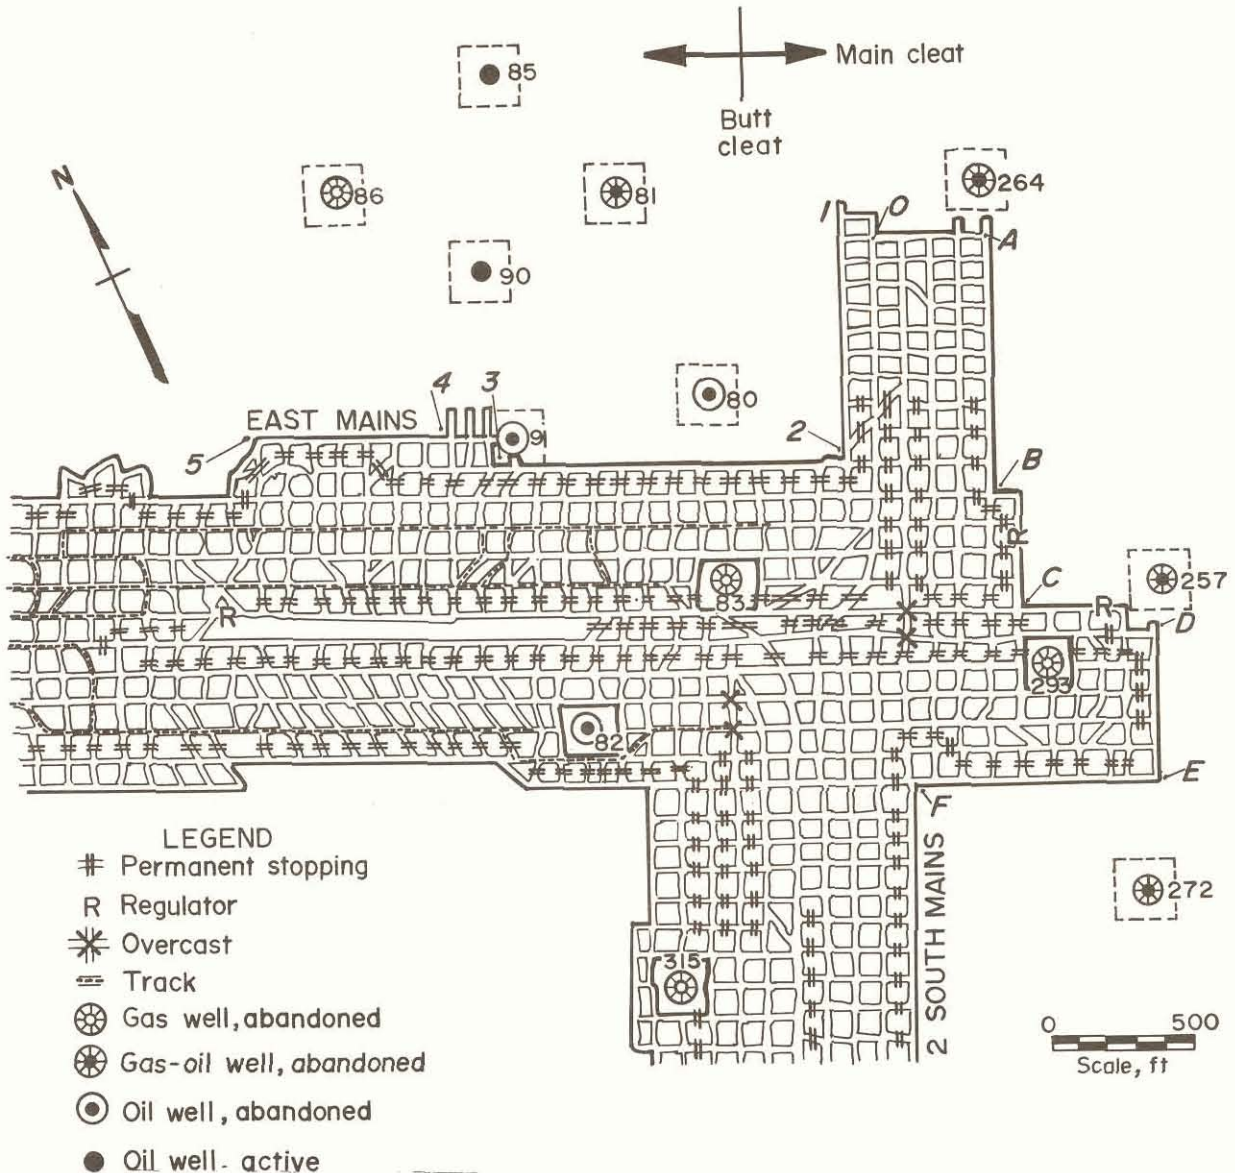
Main cleat

Butt cleat

N

85

86

81

264

90

1

0

A

80

4

3

EAST MAINS

91

2

5

B

R

83

C

257

R

D

293

82

E

F

LEGEND
# Permanent stopping
R Regulator
Overcast
Track
Gas well, abandoned
Gas-oil well, abandoned
Oil well, abandoned
Oil well, active

2 SOUTH MAINS

272

315

0 500
Scale, ft